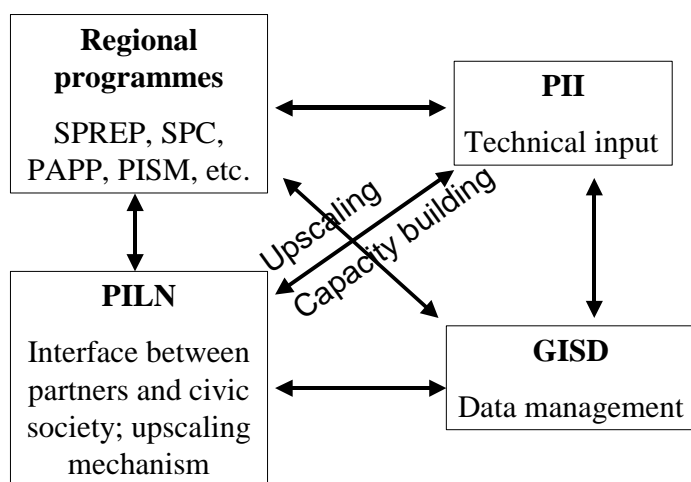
**Regional programmes**

SPREP, SPC, PAPP, PISM, etc.

**PII**

Technical input

Upscaling

Capacity building

**PILN**

Interface between partners and civic society; upscaling mechanism

**GISD**

Data management